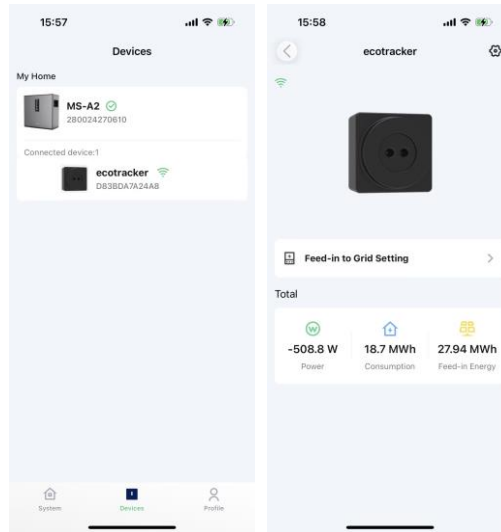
15:57

Devices

My Home

MS-A2
280024270610

Connected device:1

ecotracker
D83BDA7A24A8

System Devices Profile

15:58

ecotracker

Feed-in to Grid Setting

Total

-508.8 W
Power

18.7 MWh
Consumption

27.94 MWh
Feed-in Energy